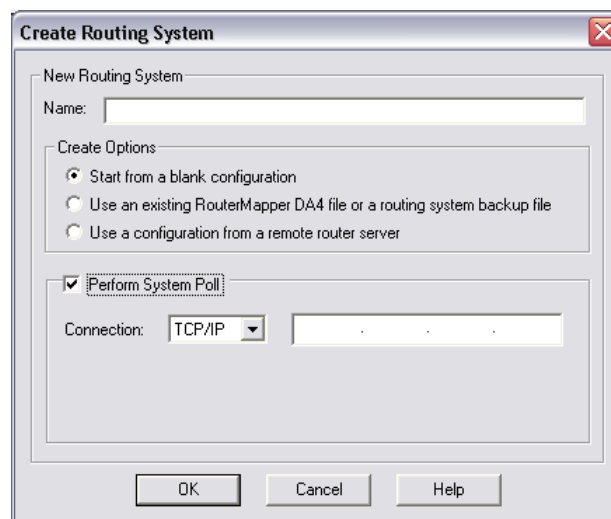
Create Routing System

New Routing System

Name:

Create Options

Start from a blank configuration

Use an existing RouterMapper DA4 file or a routing system backup file

Use a configuration from a remote router server

Perform System Poll

Connection: TCP/IP

OK Cancel Help